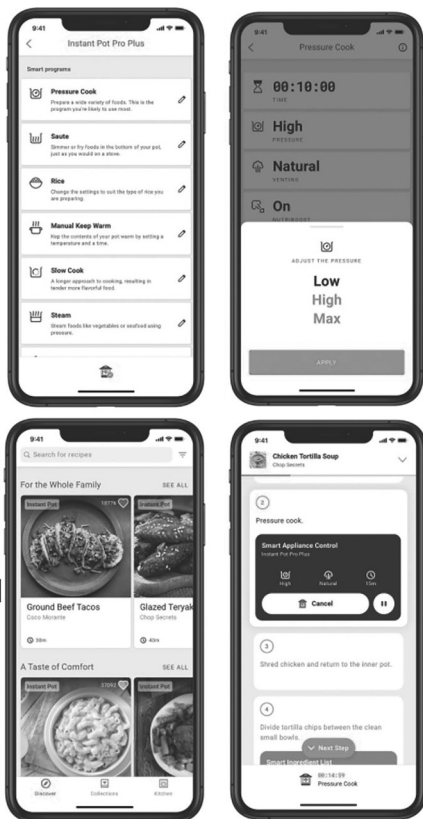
9:41

Instant Pot Pro Plus

Smart programs

Pressure Cook
Prepare a wide variety of foods. This is the program you're likely to use most.

Saute
Simmer or fry foods in the bottom of your pot, just as you would on a stove.

Rice
Change the settings to suit the type of rice you are preparing.

Manual Keep Warm
Keep the contents of your pot warm by setting a temperature and a time.

Slow Cook
A longer approach to cooking, resulting in tender more flavorful food.

Steam
Steam foods like vegetables or seafood using pressure.

9:41

Pressure Cook

00:10:00
TIME

High
PRESSURE

Natural
VENTING

On
NUTRIBOOST

ADJUST THE PRESSURE

Low
High
Max

APPLY

9:41

Search for recipes

For the Whole Family
SEE ALL

Instant Pot
Instant Pot

Ground Beef Tacos
Coco Morante

30m

Glazed Teriyak
Chop Secrets

40m

A Taste of Comfort
SEE ALL

Instant Pot
Instant Pot

Discover
Collections
Kitchen

9:41

Chicken Tortilla Soup
Chop Secrets

2

Pressure cook.

Smart Appliance Control
Instant Pot Pro Plus

High
Natural
15m

Cancel

3

Shred chicken and return to the inner pot.

4

Divide tortilla chips between the clean small bowls.

Next Step

Smart Ingredient List

00:14:59
Pressure Cook